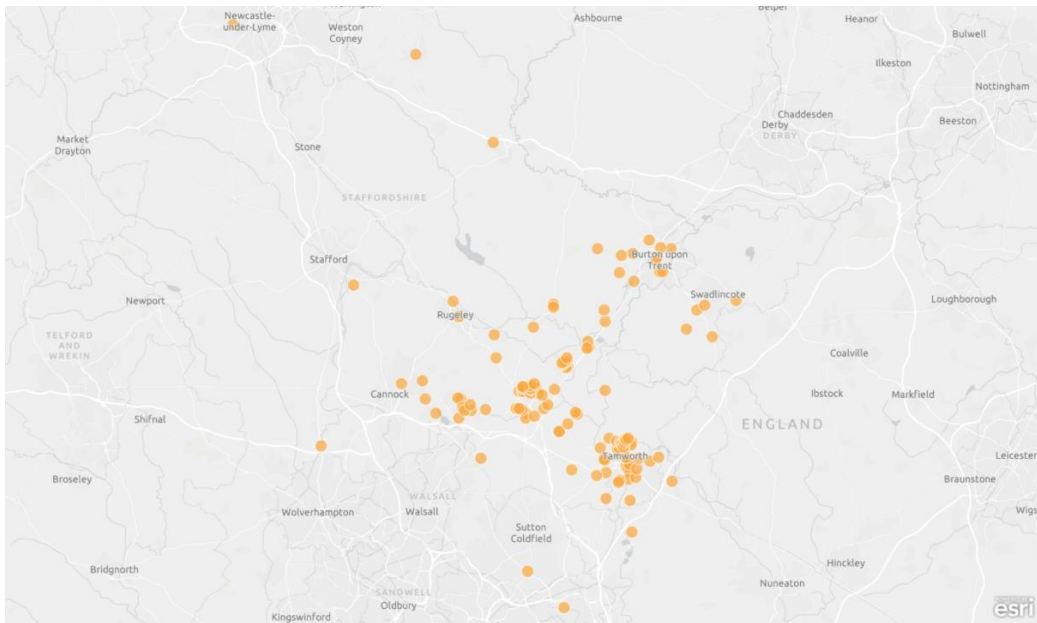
Newcastle-under-Lyme
Weston Coyney
Ashbourne
Belper
Heanor
Bulwell
Ilkeston
Nottingham
Chaddesden
Derby
DERBY
Beeston
Market Drayton
Stone
STAFFORDSHIRE
Stafford
Burton upon Trent
Swadlincote
Newport
Rugeley
Loughborough
TELFORD AND WREKIN
Coalville
Cannock
Ibstock
Markfield
Shifnal
ENGLAND
Tamworth
Leicester
Broseley
Braunstone
WALSALL
Wolverhampton
Walsall
Wigs
Sutton Coldfield
Hinckley
Bridgnorth
Nuneaton
SANDWELL
Kingswinford
Oldbury
esri